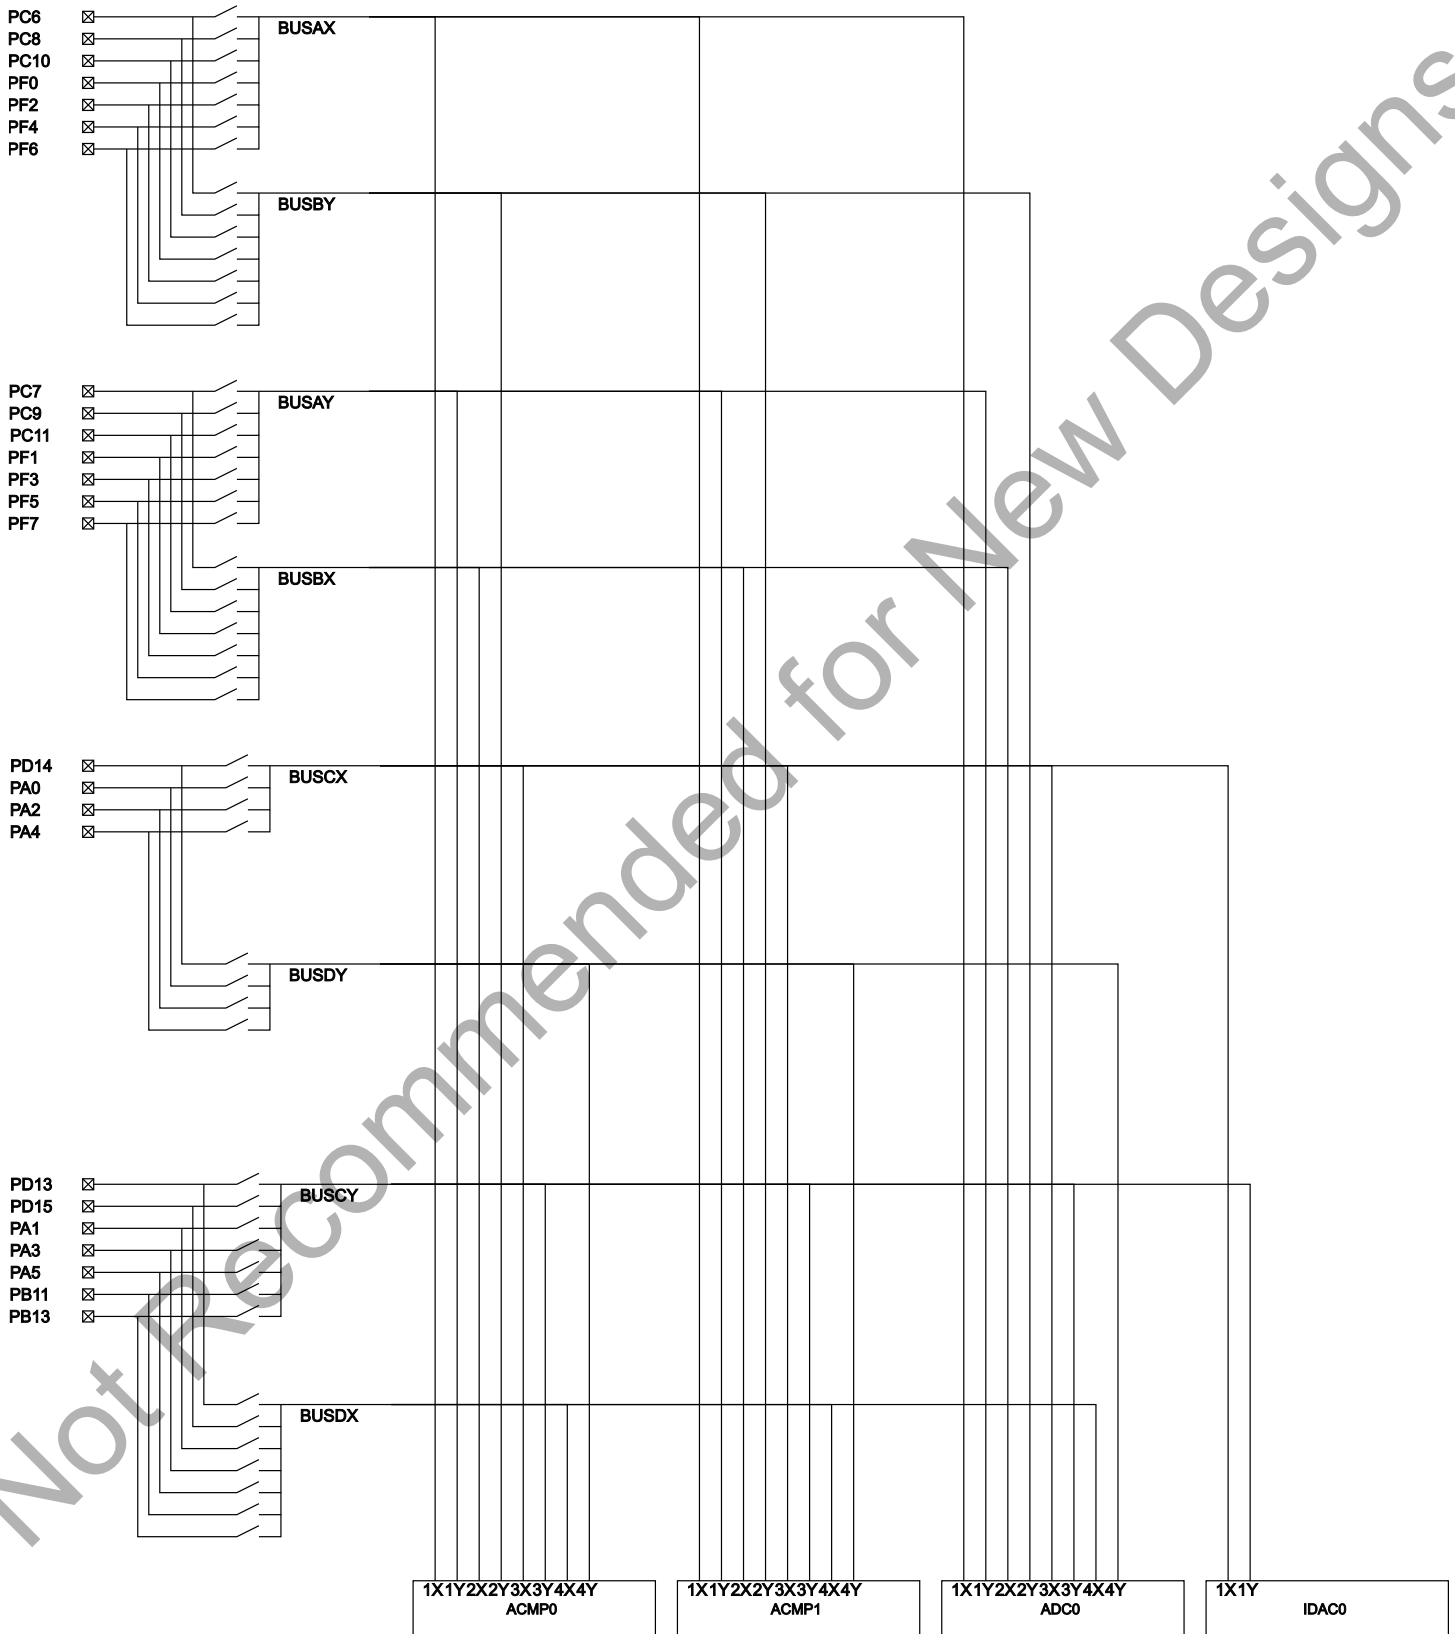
PC6
PC8
PC10
PF0
PF2
PF4
PF6

BUSAX

BUSBY

PC7
PC9
PC11
PF1
PF3
PF5
PF7

BUSAY

BUSBX

PD14
PA0
PA2
PA4

BUSCX

BUSDY

PD13
PD15
PA1
PA3
PA5
PB11
PB13

BUSCY

BUSDX

1X1Y2X2Y3X3Y4X4Y
ACMP0

1X1Y2X2Y3X3Y4X4Y
ACMP1

1X1Y2X2Y3X3Y4X4Y
ADC0

1X1Y
IDAC0

Not Recommended for New Designs